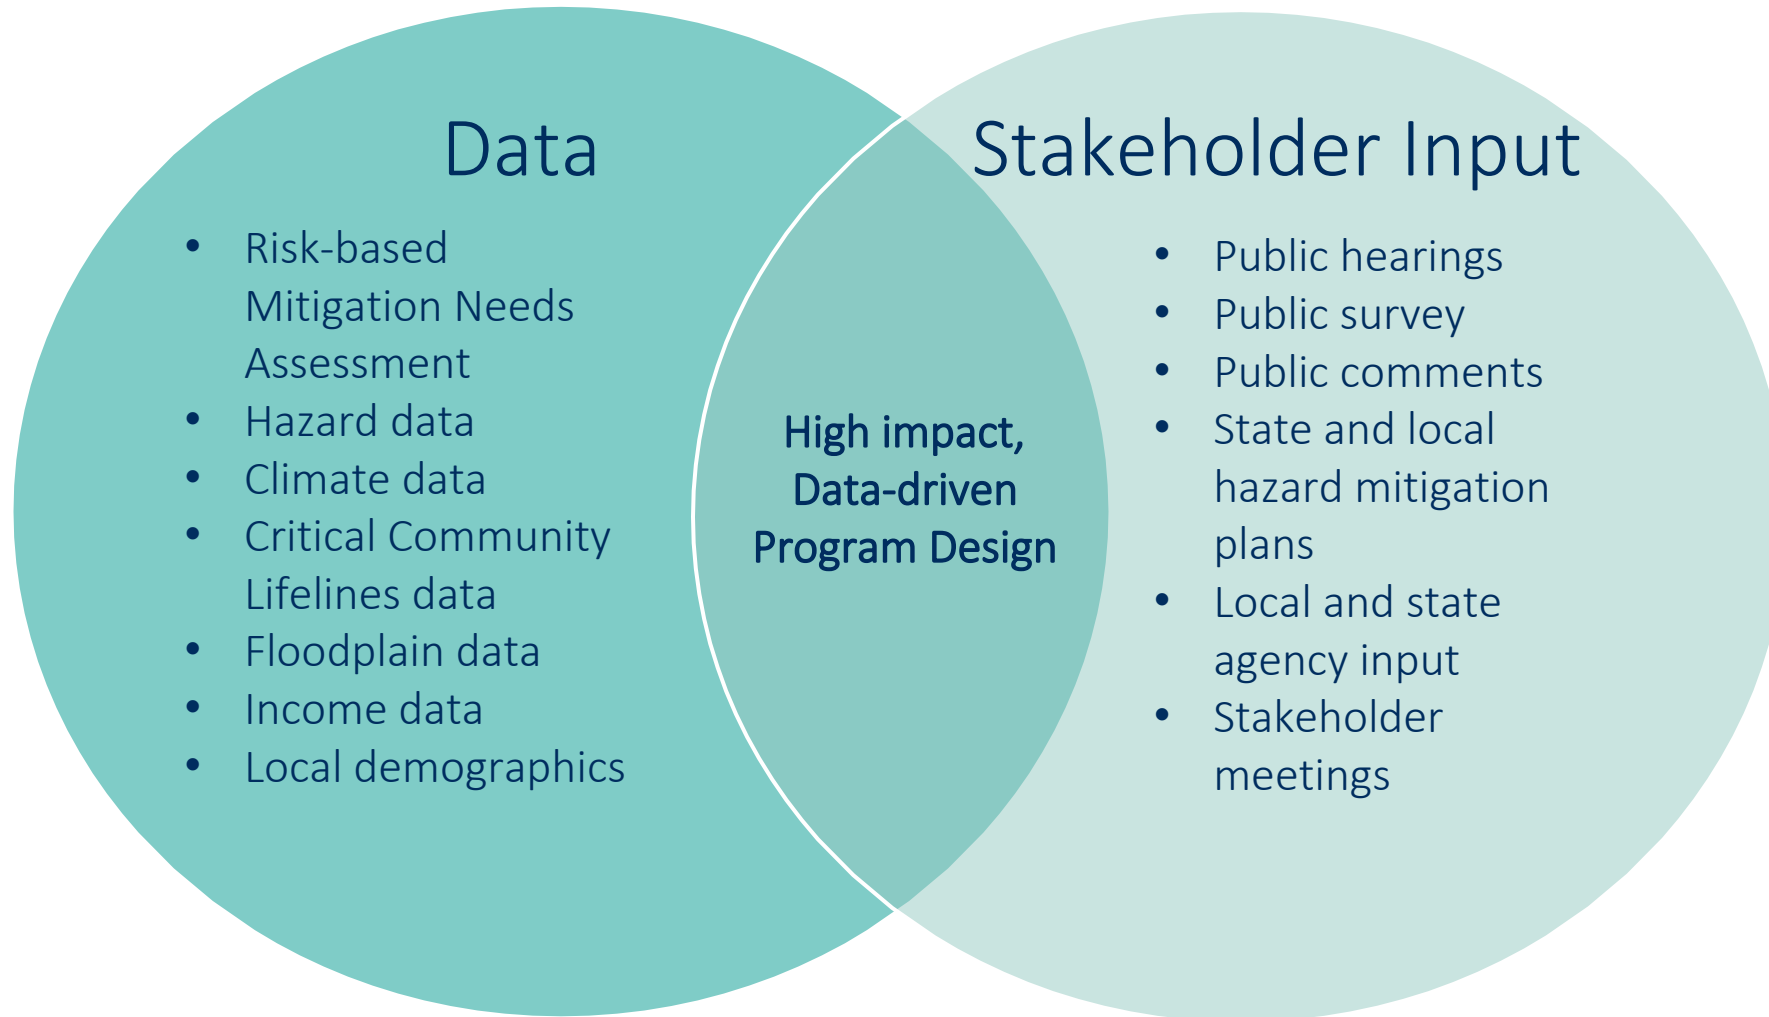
Data

- Risk-based Mitigation Needs Assessment
- Hazard data
- Climate data
- Critical Community Lifelines data
- Floodplain data
- Income data
- Local demographics

High impact, Data-driven Program Design

Stakeholder Input

- Public hearings
- Public survey
- Public comments
- State and local hazard mitigation plans
- Local and state agency input
- Stakeholder meetings